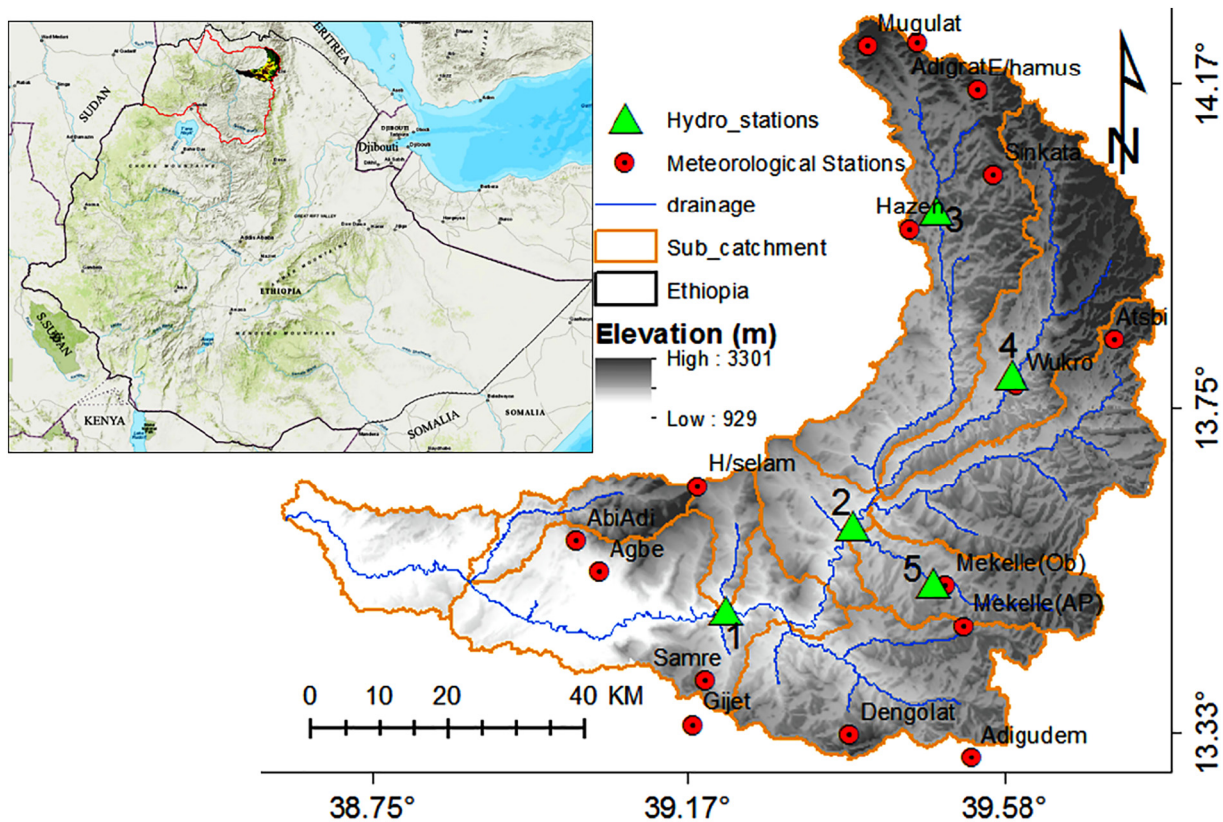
SUDAN
ERITREA
Djibouti
DJIBOUTI
ETHIOPIA
S.SUDAN
KENYA
SOMALIA
SOMALIA

Hydro_stations
Meteorological Stations
drainage
Sub_catchment
Ethiopia
Elevation (m)
High : 3301
Low : 929

N

Mugulat
AdigratE/hamus
Sinkata
Hazen
3
Atsbi
4
Wukro
H/selam
2
AbiAdi
Agbe
5
Mekelle(Ob)
Mekelle(AP)
1
Samre
Gijet
Dengolat
Adigudem

0 10 20 40 KM

14.17°
13.75°
13.33°
38.75°
39.17°
39.58°